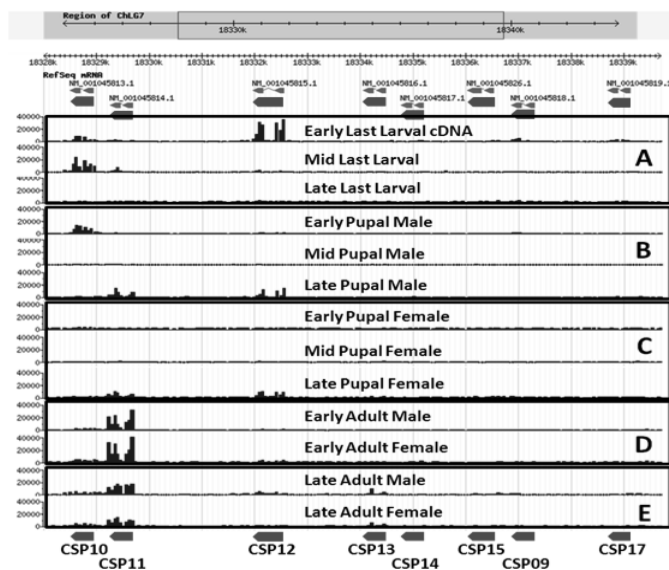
Region of ChLG7
18330k
18340k

18328k 18329k 18330k 18331k 18332k 18333k 18334k 18335k 18336k 18337k 18338k 18339k

RefSeq mRNA
NM_001045813.1
NM_001045814.1
NM_001045815.1
NM_001045816.1
NM_001045817.1
NM_001045826.1
NM_001045818.1
NM_001045819.1

40000
20000
0
Early Last Larval cDNA
40000
20000
0
Mid Last Larval
A
40000
0
Late Last Larval
40000
20000
0
Early Pupal Male
40000
20000
0
Mid Pupal Male
B
40000
20000
0
Late Pupal Male
40000
20000
0
Early Pupal Female
40000
20000
0
Mid Pupal Female
C
40000
20000
0
Late Pupal Female
40000
20000
0
Early Adult Male
40000
20000
0
Early Adult Female
D
40000
20000
0
Late Adult Male
40000
20000
0
Late Adult Female
E

CSP10
CSP11
CSP12
CSP13
CSP14
CSP15
CSP09
CSP17